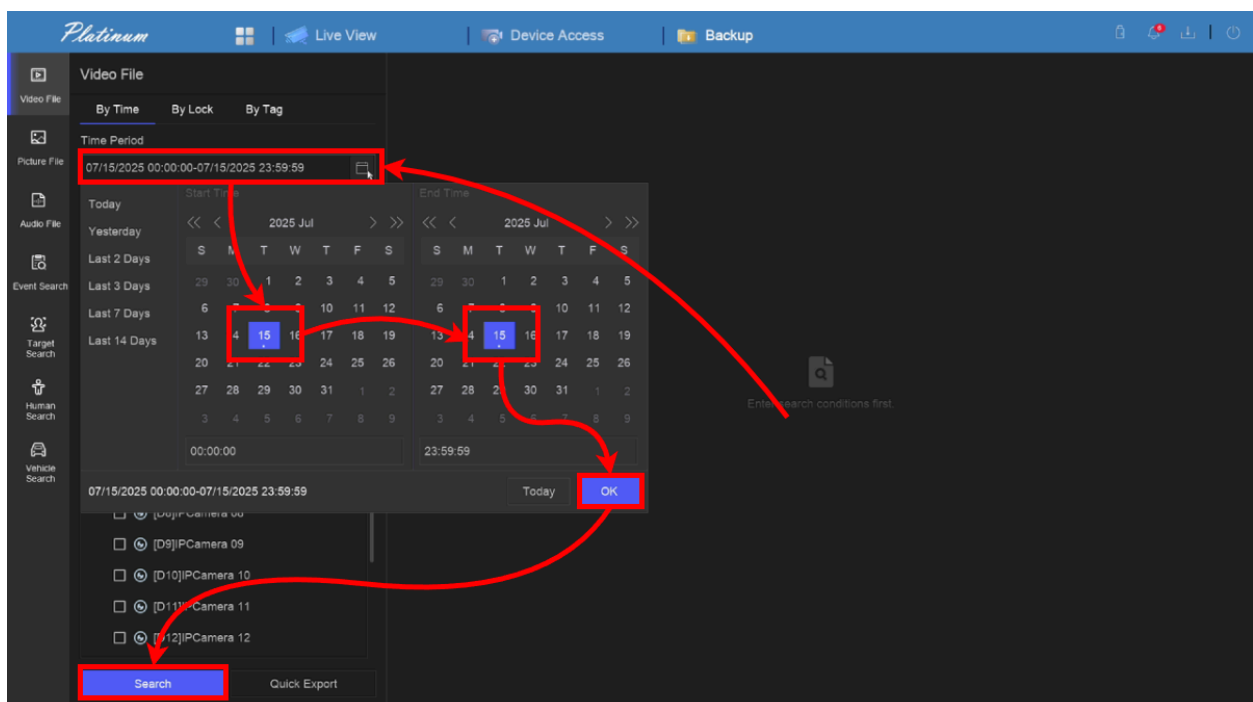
Platinum | Live View | Device Access | Backup

Video File
Picture File
Audio File
Event Search
Target Search
Human Search
Vehicle Search

Video File
By Time By Lock By Tag
Time Period
07/15/2025 00:00:00-07/15/2025 23:59:59

Today
Yesterday
Last 2 Days
Last 3 Days
Last 7 Days
Last 14 Days

Start Time
2025 Jul

| S | M | T | W | T | F | S |
|---|---|---|---|---|---|---|
| 29 | 30 | 1 | 2 | 3 | 4 | 5 |
| 6 | 7 | 8 | 9 | 10 | 11 | 12 |
| 13 | 14 | 15 | 16 | 17 | 18 | 19 |
| 20 | 21 | 22 | 23 | 24 | 25 | 26 |
| 27 | 28 | 29 | 30 | 31 | 1 | 2 |
| 3 | 4 | 5 | 6 | 7 | 8 | 9 |

00:00:00

End Time
2025 Jul

| S | M | T | W | T | F | S |
|---|---|---|---|---|---|---|
| 29 | 30 | 1 | 2 | 3 | 4 | 5 |
| 6 | 7 | 8 | 9 | 10 | 11 | 12 |
| 13 | 14 | 15 | 16 | 17 | 18 | 19 |
| 20 | 21 | 22 | 23 | 24 | 25 | 26 |
| 27 | 28 | 29 | 30 | 31 | 1 | 2 |
| 3 | 4 | 5 | 6 | 7 | 8 | 9 |

23:59:59

07/15/2025 00:00:00-07/15/2025 23:59:59
Today OK

[D8]IPCamera 08
[D9]IPCamera 09
[D10]IPCamera 10
[D11]IPCamera 11
[D12]IPCamera 12

Search Quick Export

Enter search conditions first.